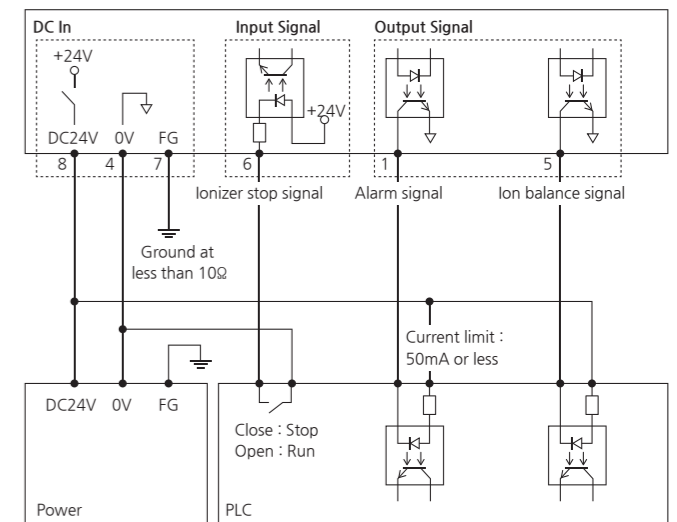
DC In

+24V

DC24V 0V FG

8 4 7

Input Signal

+24V

6

Output Signal

1

5

Ionizer stop signal

Alarm signal

Ion balance signal

Ground at less than 10Ω

Current limit : 50mA or less

DC24V 0V FG

Power

Close : Stop
Open : Run

PLC